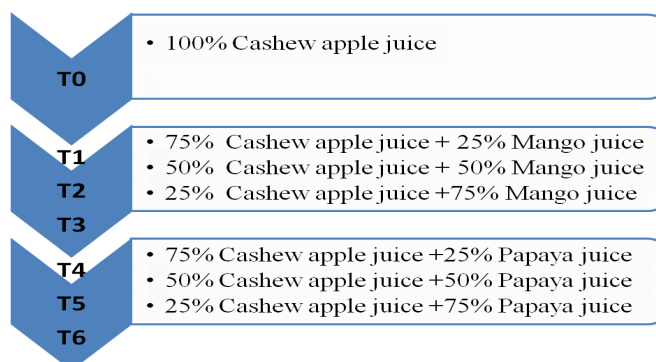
T0

• 100% Cashew apple juice

T1
T2
T3

• 75%  Cashew apple juice + 25% Mango juice
• 50%  Cashew apple juice + 50% Mango juice
• 25%  Cashew apple juice +75% Mango juice

T4
T5
T6

• 75% Cashew apple juice +25% Papaya juice
• 50% Cashew apple juice +50% Papaya juice
• 25% Cashew apple juice +75% Papaya juice